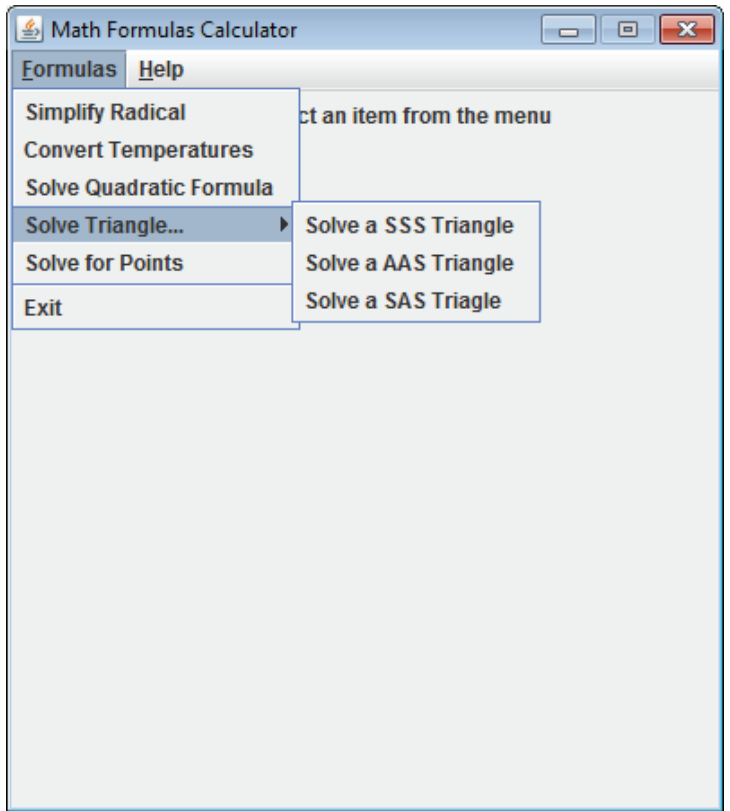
Math Formulas Calculator

Formulas Help

Simplify Radical
Convert Temperatures
Solve Quadratic Formula
Solve Triangle...
Solve for Points
Exit

ct an item from the menu

Solve a SSS Triangle
Solve a AAS Triangle
Solve a SAS Triagle